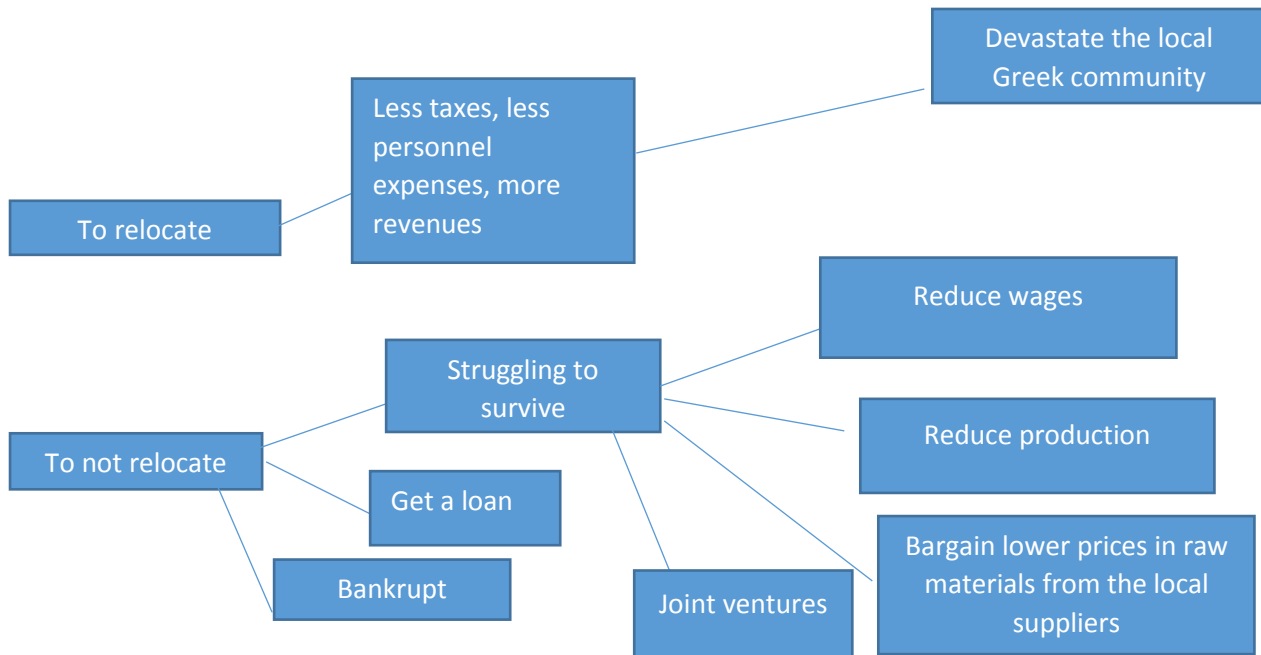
To relocate

Less taxes, less personnel expenses, more revenues

Devastate the local Greek community

To not relocate

Struggling to survive

Reduce wages

Reduce production

Bargain lower prices in raw materials from the local suppliers

Joint ventures

Get a loan

Bankrupt